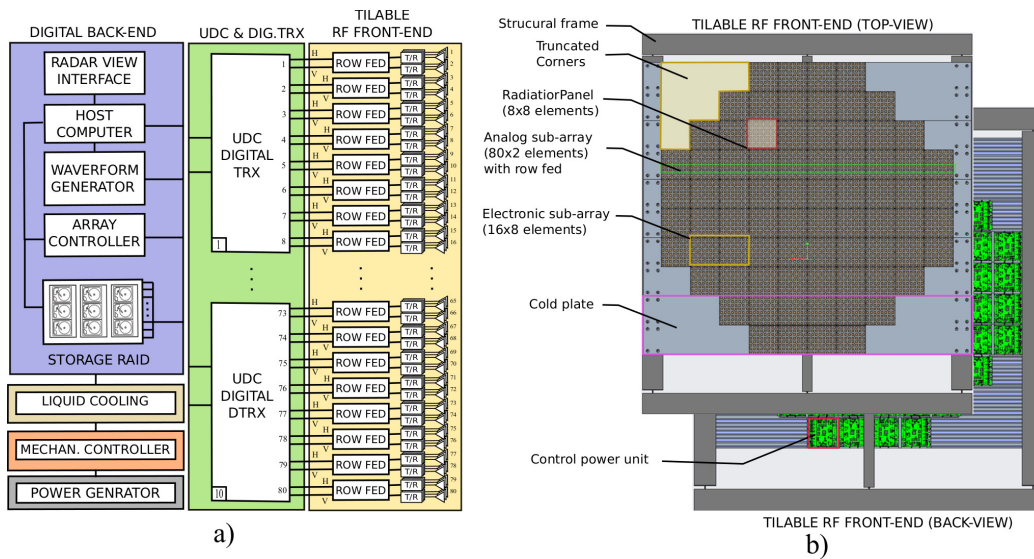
DIGITAL BACK-END

RADAR VIEW INTERFACE

HOST COMPUTER

WAVEFORM GENERATOR

ARRAY CONTROLLER

STORAGE RAID

LIQUID COOLING

MECHAN. CONTROLLER

POWER GENRATOR

UDC & DIG.TRX

UDC DIGITAL TRX

1

UDC DIGITAL DTRX

10

TILABLE RF FRONT-END

1 H V 2 3 H V 4 5 H V 6 7 H V 8

73 H V 74 75 H V 76 77 H V 78 79 H V 80

ROW FED

T/R

1 2 3 4 5 6 7 8 9 10 11 12 13 14 15 16

65 66 67 68 69 70 71 72 73 74 75 76 77 78 79 80

a)

Strucural frame

TILABLE RF FRONT-END (TOP-VIEW)

Truncated Corners

RadiatiorPanel (8x8 elements)

Analog sub-array (80x2 elements) with row fed

Electronic sub-array (16x8 elements)

Cold plate

Control power unit

TILABLE RF FRONT-END (BACK-VIEW)

b)